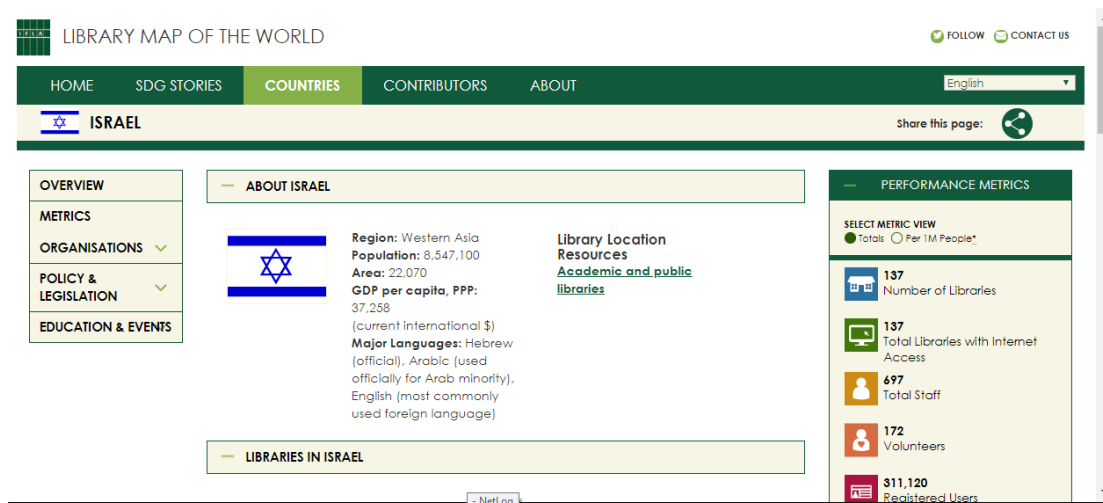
IFLA LIBRARY MAP OF THE WORLD

FOLLOW CONTACT US

HOME SDG STORIES COUNTRIES CONTRIBUTORS ABOUT

English

ISRAEL

Share this page:

OVERVIEW
METRICS
ORGANISATIONS
POLICY & LEGISLATION
EDUCATION & EVENTS

— ABOUT ISRAEL

Region: Western Asia
Population: 8,547,100
Area: 22,070
GDP per capita, PPP: 37,258 (current international $)
Major Languages: Hebrew (official), Arabic (used officially for Arab minority), English (most commonly used foreign language)

Library Location Resources
Academic and public libraries

— LIBRARIES IN ISRAEL

— PERFORMANCE METRICS

SELECT METRIC VIEW
Totals Per 1M People*

137
Number of Libraries

137
Total Libraries with Internet Access

697
Total Staff

172
Volunteers

311,120
Registered Users

- NetLog